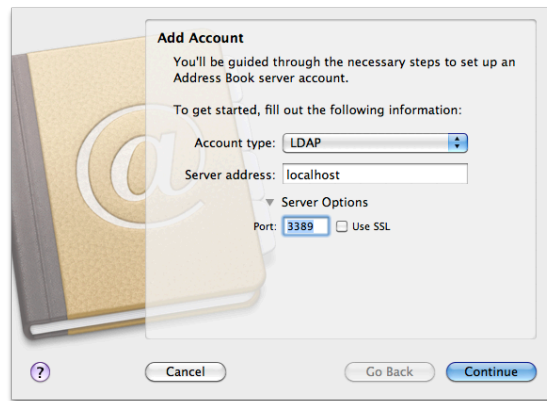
Add Account

You'll be guided through the necessary steps to set up an Address Book server account.

To get started, fill out the following information:

Account type: LDAP

Server address: localhost

Server Options

Port: 3389 Use SSL

?

Cancel

Go Back

Continue